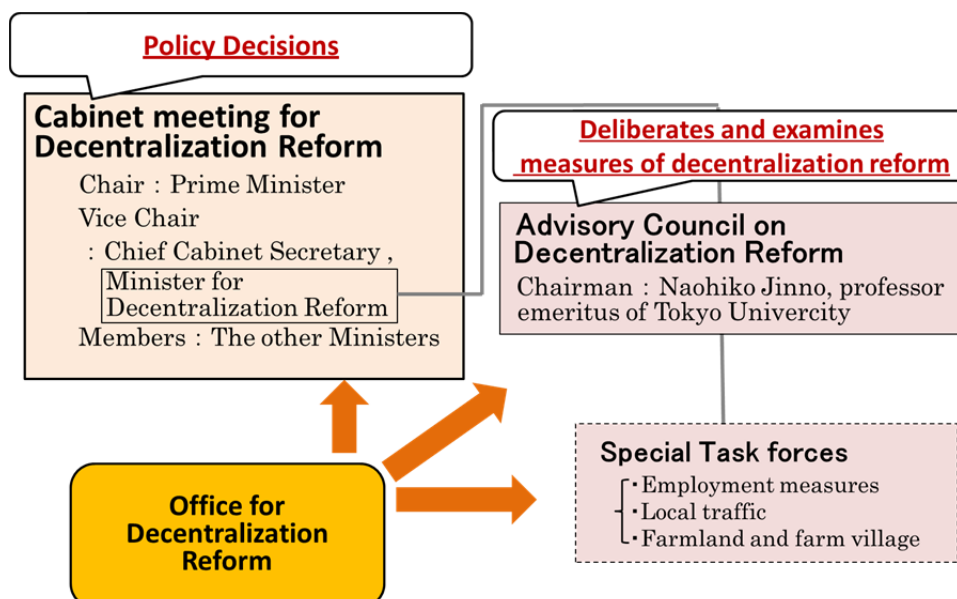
Policy Decisions

Cabinet meeting for Decentralization Reform

Chair : Prime Minister
Vice Chair
: Chief Cabinet Secretary ,
Minister for Decentralization Reform
Members : The other Ministers

Deliberates and examines measures of decentralization reform

Advisory Council on Decentralization Reform

Chairman : Naohiko Jinno, professor emeritus of Tokyo Univercity

Special Task forces
・Employment measures
・Local traffic
・Farmland and farm village

Office for Decentralization Reform